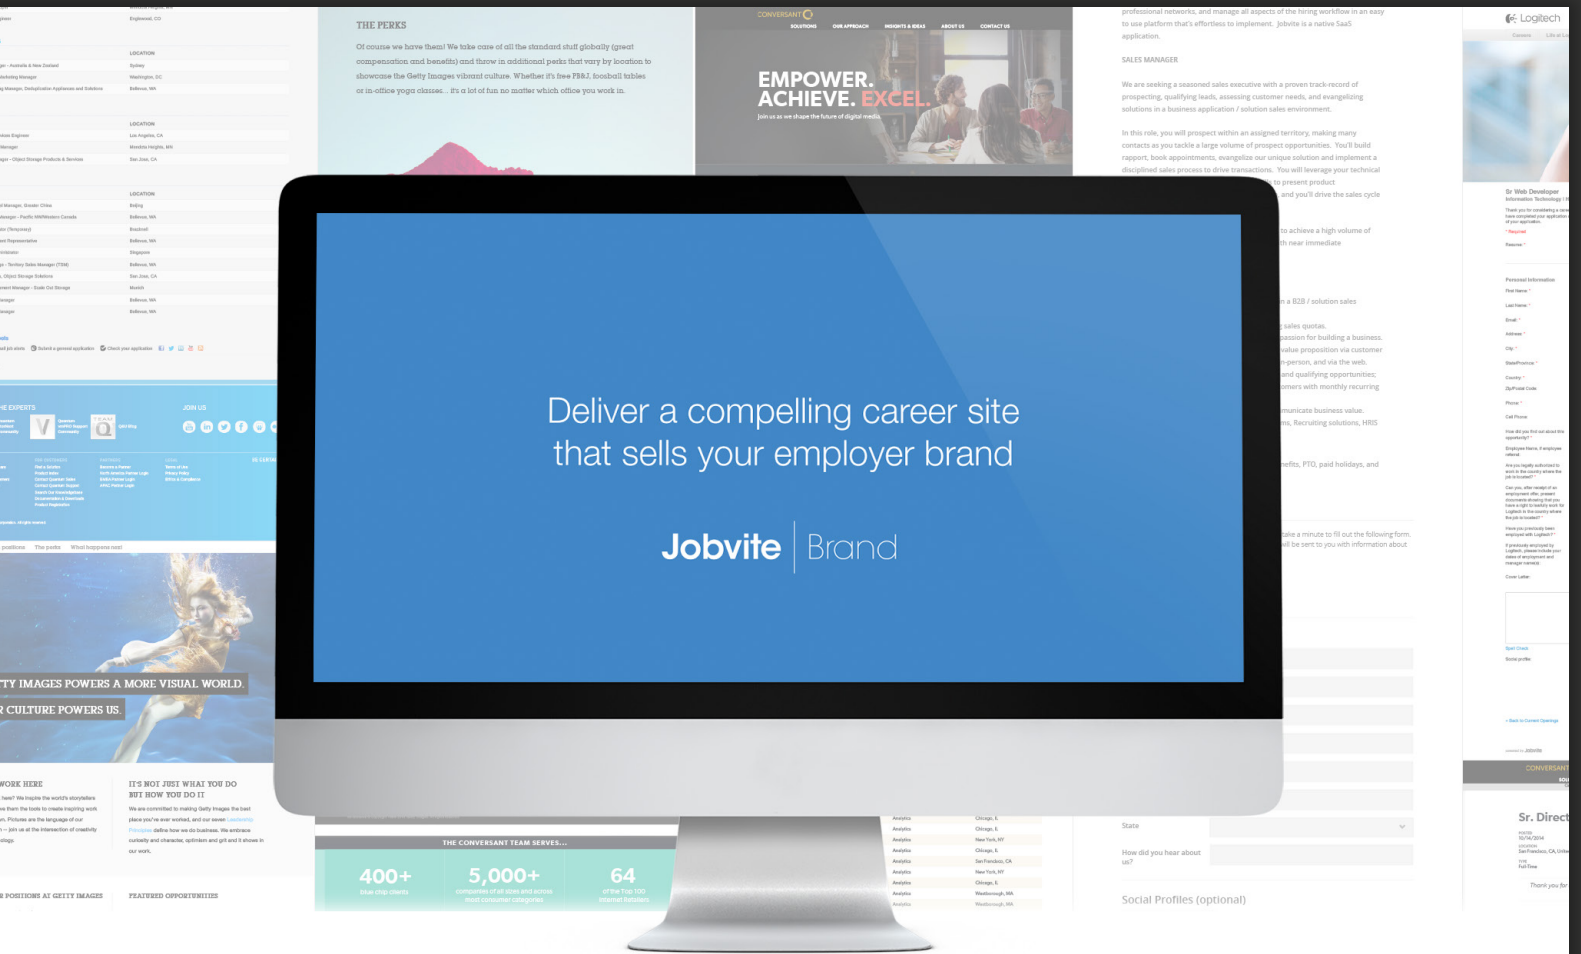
Deliver a compelling career site that sells your employer brand

Jobvite | Brand

THE PERKS

Of course we have them! We take care of all the standard stuff globally (great compensation and benefits) and throw in additional perks that vary by location to showcase the Getty Images vibrant culture. Whether it's free PB&J, foosball tables or in-office yoga classes... it's a lot of fun no matter which office you work in.

CONVERSANT

SOLUTIONS OUR APPROACH INSIGHTS & IDEAS ABOUT US CONTACT US

EMPOWER. ACHIEVE. EXCEL.

Join us as we shape the future of digital media.

professional networks, and manage all aspects of the hiring workflow in an easy to use platform that's effortless to implement. Jobvite is a native SaaS application.

SALES MANAGER

We are seeking a seasoned sales executive with a proven track-record of prospecting, qualifying leads, assessing customer needs, and evangelizing solutions in a business application / solution sales environment.

In this role, you will prospect within an assigned territory, making many contacts as you tackle a large volume of prospect opportunities. You'll build rapport, book appointments, evangelize our unique solution and implement a disciplined sales process to drive transactions. You will leverage your technical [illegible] to present product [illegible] and you'll drive the sales cycle

Logitech

Sr Web Developer

LOCATION

LOCATION

LOCATION

THE EXPERTS

JOIN US

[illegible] IMAGES POWERS A MORE VISUAL WORLD.

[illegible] CULTURE POWERS US.

WORK HERE

IT'S NOT JUST WHAT YOU DO BUT HOW YOU DO IT

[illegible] POSITIONS AT GETTY IMAGES

FEATURED OPPORTUNITIES

THE CONVERSANT TEAM SERVES...

400+
blue chip clients

5,000+
companies of all sizes and across most consumer categories

64
of the Top 100 Internet Retailers

State

How did you hear about us?

Social Profiles (optional)

CONVERSANT

Sr. Direct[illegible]